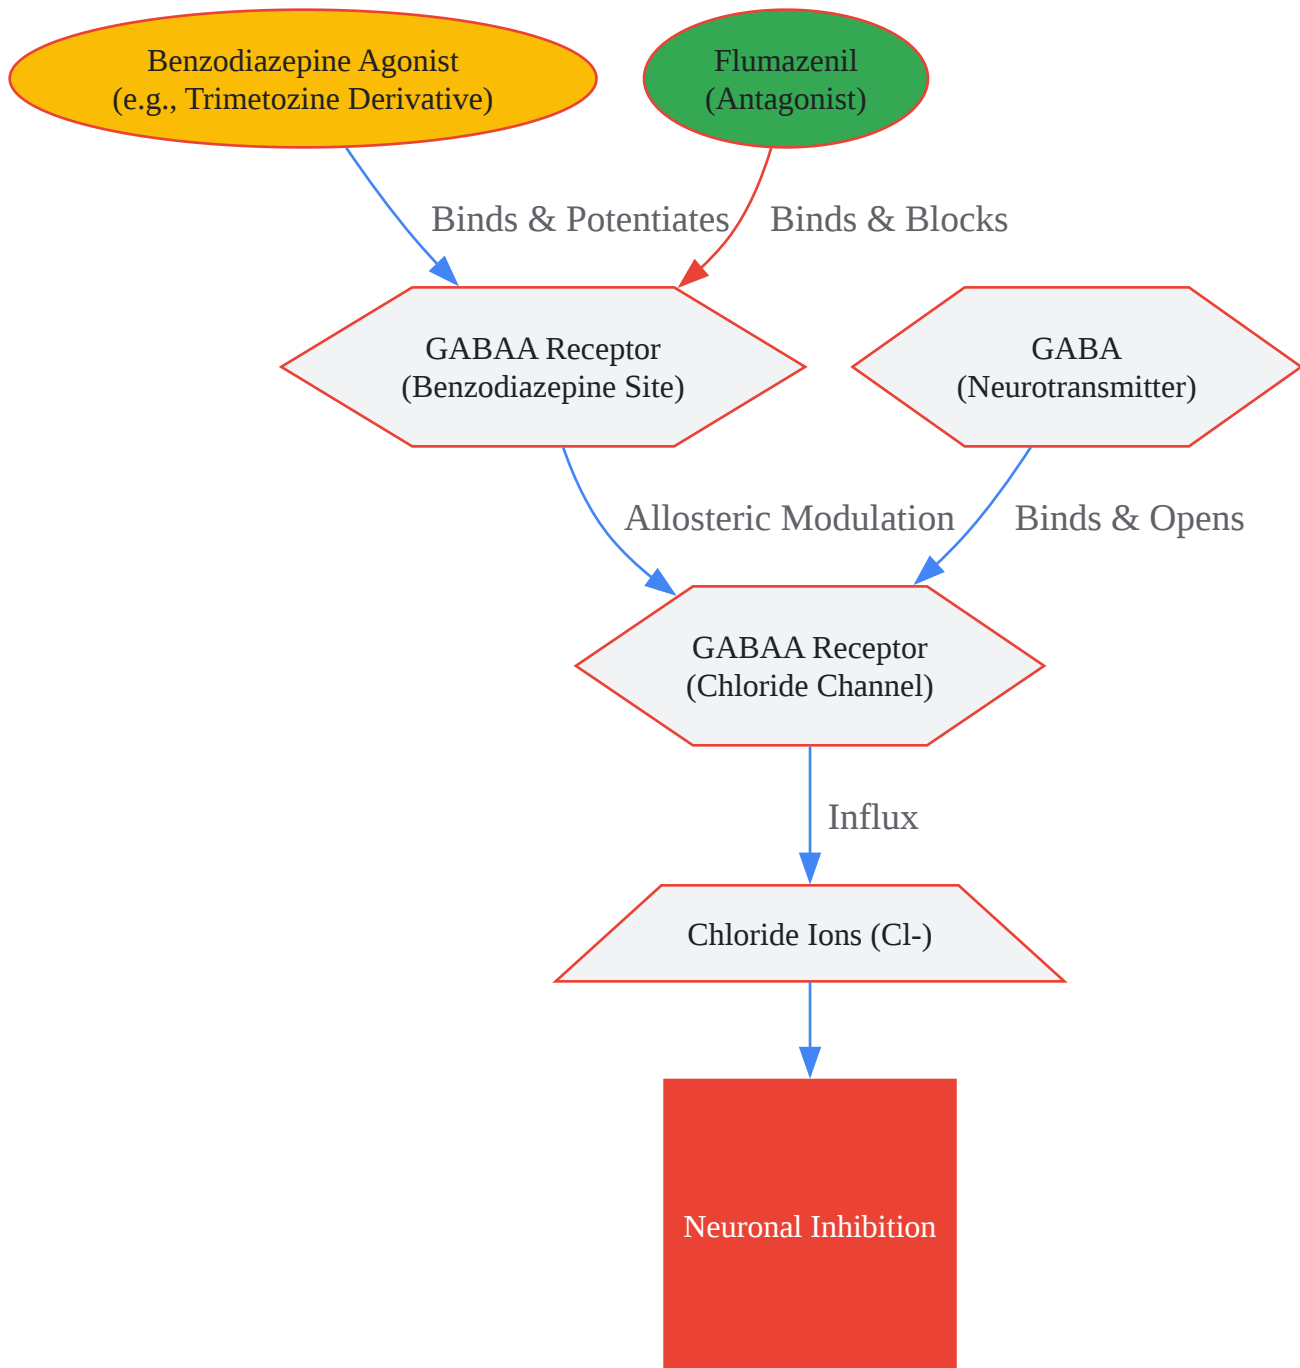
Benzodiazepine Agonist
(e.g., Trimetozine Derivative)

Flumazenil
(Antagonist)

Binds & Potentiates

Binds & Blocks

GABAA Receptor
(Benzodiazepine Site)

GABA
(Neurotransmitter)

Allosteric Modulation

Binds & Opens

GABAA Receptor
(Chloride Channel)

Influx

Chloride Ions (Cl-)

Neuronal Inhibition